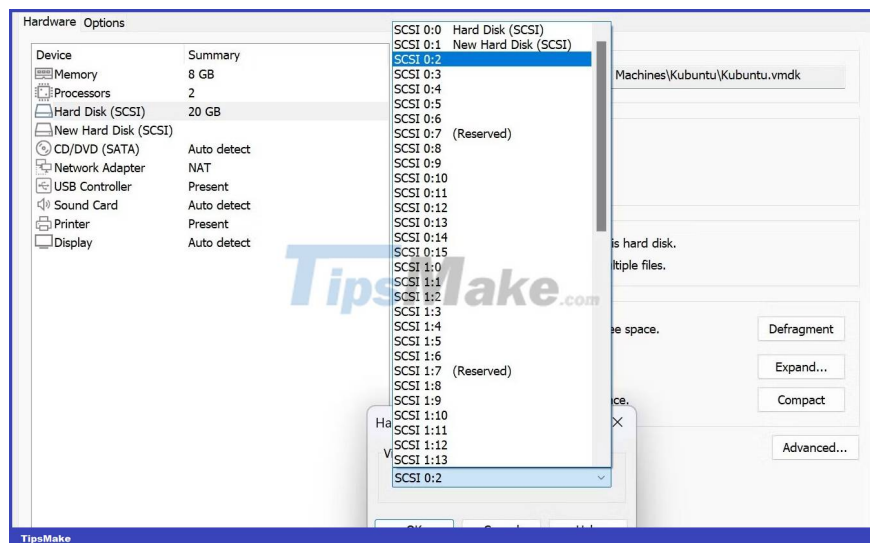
Hardware Options

| Device | Summary |
|---|---|
| Memory | 8 GB |
| Processors | 2 |
| Hard Disk (SCSI) | 20 GB |
| New Hard Disk (SCSI) | |
| CD/DVD (SATA) | Auto detect |
| Network Adapter | NAT |
| USB Controller | Present |
| Sound Card | Auto detect |
| Printer | Present |
| Display | Auto detect |

SCSI 0:0 Hard Disk (SCSI)
SCSI 0:1 New Hard Disk (SCSI)
SCSI 0:2
SCSI 0:3
SCSI 0:4
SCSI 0:5
SCSI 0:6
SCSI 0:7 (Reserved)
SCSI 0:8
SCSI 0:9
SCSI 0:10
SCSI 0:11
SCSI 0:12
SCSI 0:13
SCSI 0:14
SCSI 0:15
SCSI 1:0
SCSI 1:1
SCSI 1:2
SCSI 1:3
SCSI 1:4
SCSI 1:5
SCSI 1:6
SCSI 1:7 (Reserved)
SCSI 1:8
SCSI 1:9
SCSI 1:10
SCSI 1:11
SCSI 1:12
SCSI 1:13

Machines\Kubuntu\Kubuntu.vmdk

is hard disk.
ltiple files.

e space.
Defragment
Expand...
ce.
Compact
Advanced...

Ha
X
Vi
SCSI 0:2

TipsMake.com

TipsMake